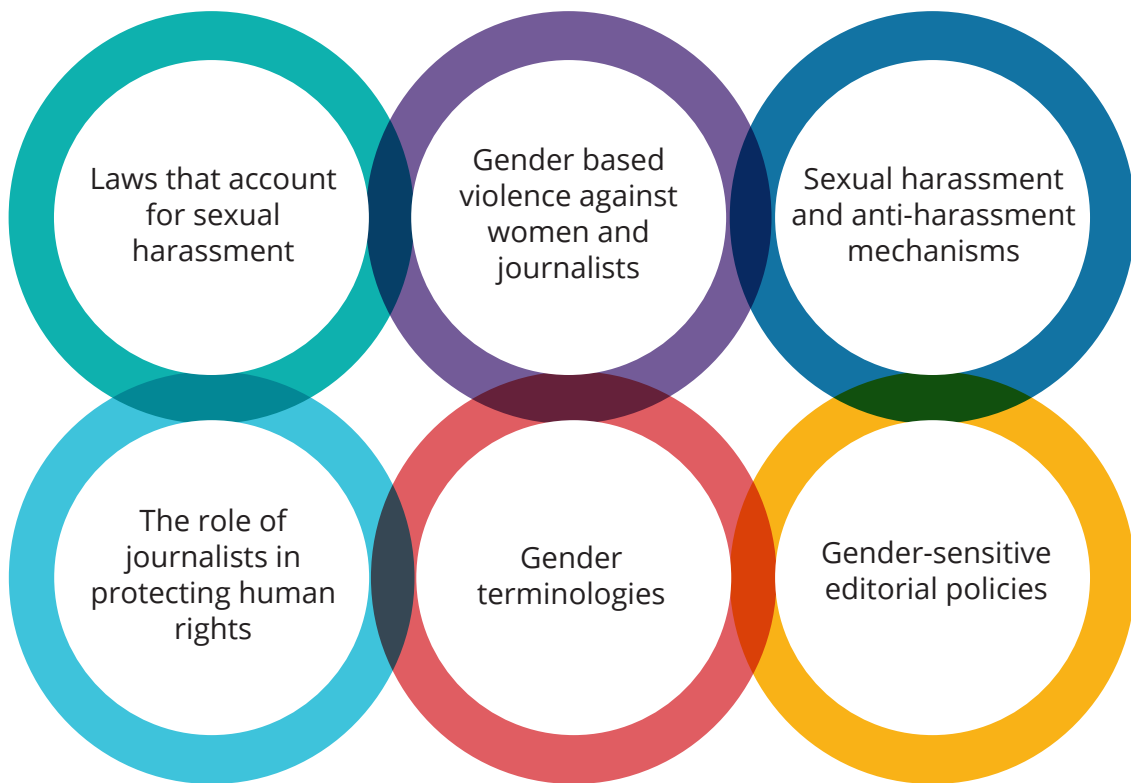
Laws that account for sexual harassment

Gender based violence against women and journalists

Sexual harassment and anti-harassment mechanisms

The role of journalists in protecting human rights

Gender terminologies

Gender-sensitive editorial policies